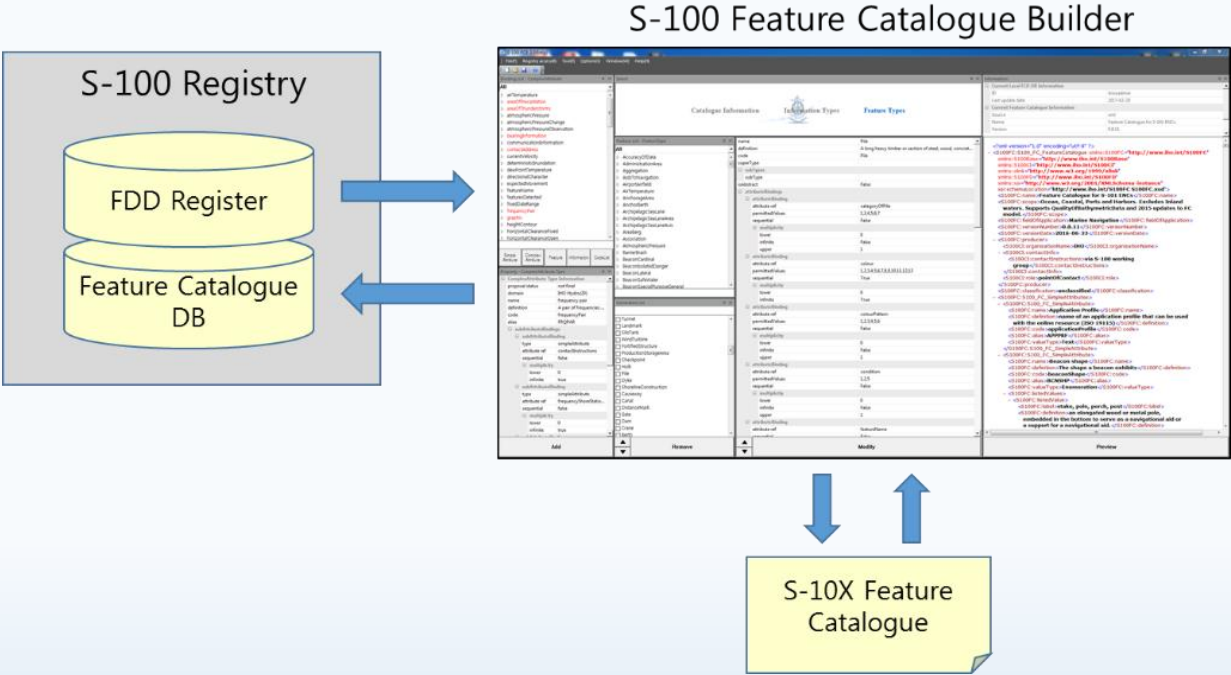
S-100 Feature Catalogue Builder

S-100 Registry

FDD Register

Feature Catalogue DB

Catalogue Information    Information Types    Feature Types

Add    Remove    Modify    Preview

S-10X Feature Catalogue